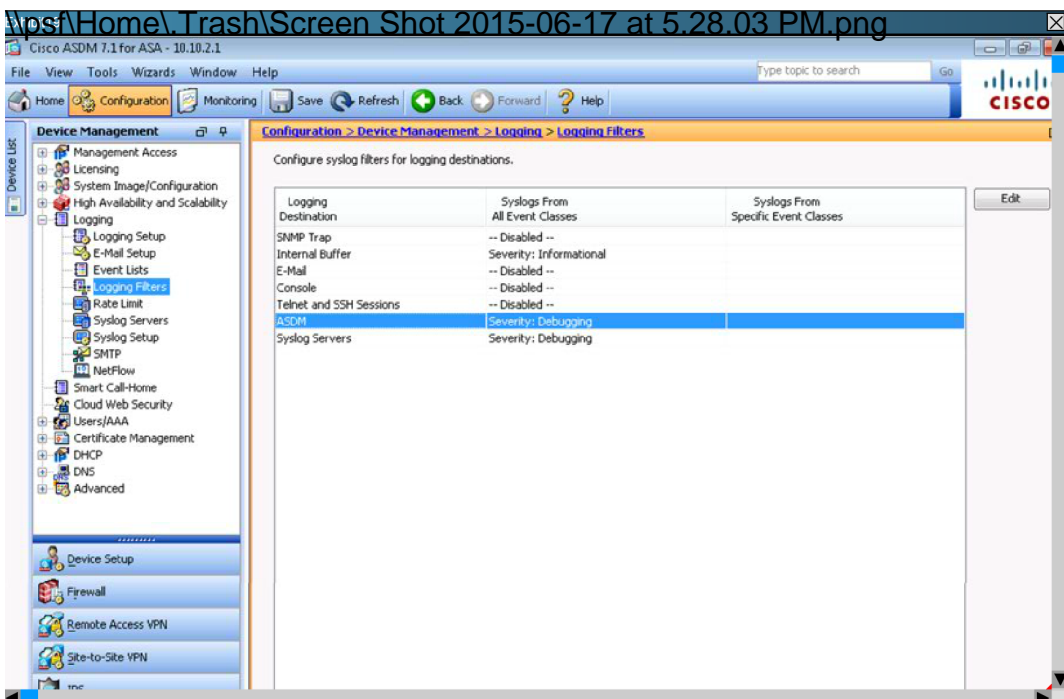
\\psf\Home\.Trash\Screen Shot 2015-06-17 at 5.28.03 PM.png

Cisco ASDM 7.1 for ASA - 10.10.2.1

File View Tools Wizards Window Help

Type topic to search Go

Home Configuration Monitoring Save Refresh Back Forward Help

CISCO

Device List

Device Management

Management Access
Licensing
System Image/Configuration
High Availability and Scalability
Logging
Logging Setup
E-Mail Setup
Event Lists
Logging Filters
Rate Limit
Syslog Servers
Syslog Setup
SMTP
NetFlow
Smart Call-Home
Cloud Web Security
Users/AAA
Certificate Management
DHCP
DNS
Advanced

Device Setup
Firewall
Remote Access VPN
Site-to-Site VPN
IPS

Configuration > Device Management > Logging > Logging Filters

Configure syslog filters for logging destinations.

| Logging Destination | Syslogs From All Event Classes | Syslogs From Specific Event Classes |
|---|---|---|
| SNMP Trap | -- Disabled -- | |
| Internal Buffer | Severity: Informational | |
| E-Mail | -- Disabled -- | |
| Console | -- Disabled -- | |
| Telnet and SSH Sessions | -- Disabled -- | |
| ASDM | Severity: Debugging | |
| Syslog Servers | Severity: Debugging | |

Edit